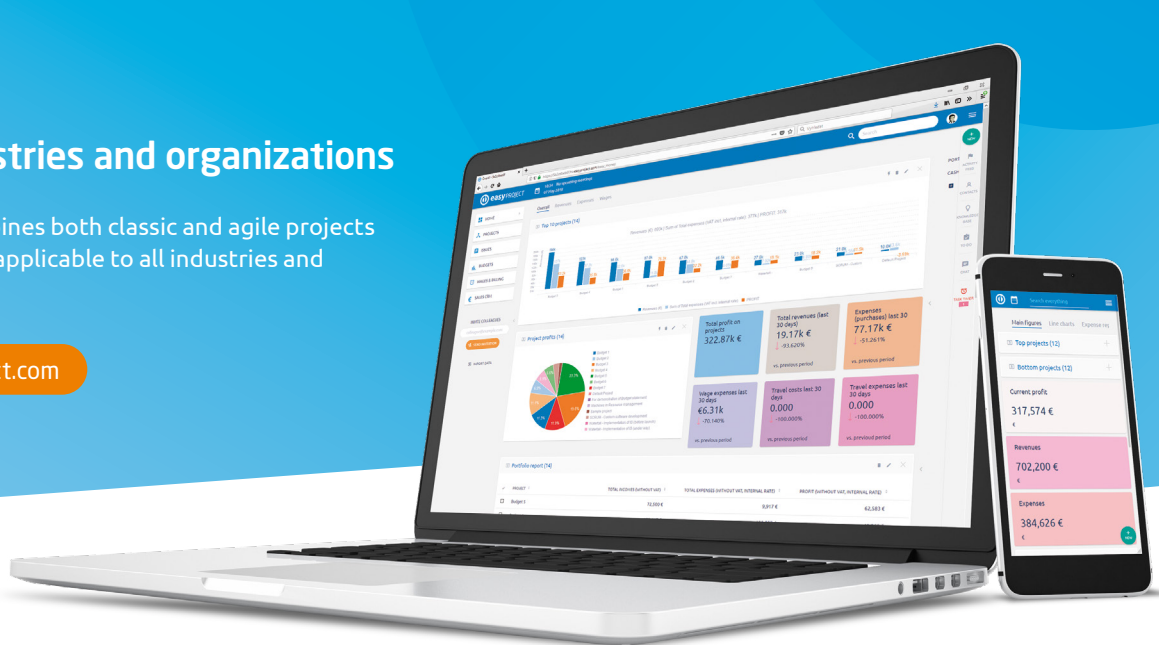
stries and organizations

ines both classic and agile projects applicable to all industries and

t.com

easyPROJECT

HOME
PROJECTS
SALES
BUDGETS

Overall

Top 10 projects (14)

Project profits (14)

Total profit on projects
322.87k €

Total revenues (last 30 days)
19.17k €
-93.620%
vs. previous period

Expenses (purchases) last 30 days
77.17k €
-51.261%
vs. previous period

Wage expenses last 30 days
€6.31k
-70.140%
vs. previous period

Travel costs last 30 days
0.000
-100.000%
vs. previous period

Travel expenses last 30 days
0.000
-100.000%
vs. previous period

Portfolio report (14)

| PROJECT | TOTAL INCOMES (WITHOUT VAT) | TOTAL EXPENSES (WITHOUT VAT, INTERNAL RATE) | PROFIT (WITHOUT VAT, INTERNAL RATE) |
|---|---|---|---|
| Budget 1 | 72,000 € | 9,417 € | 62,583 € |

Search everything...

Main figures | Line charts | Expense res

Top projects (12)

Bottom projects (12)

Current profit
317,574 €

Revenues
702,200 €

Expenses
384,626 €